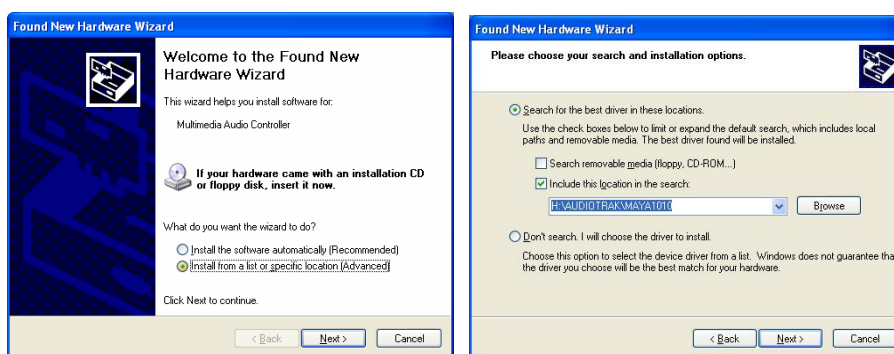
Found New Hardware Wizard

Welcome to the Found New Hardware Wizard

This wizard helps you install software for:

Multimedia Audio Controller

If your hardware came with an installation CD or floppy disk, insert it now.

What do you want the wizard to do?

Install the software automatically (Recommended)

Install from a list or specific location (Advanced)

Click Next to continue.

< Back Next > Cancel

Found New Hardware Wizard

Please choose your search and installation options.

Search for the best driver in these locations.

Use the check boxes below to limit or expand the default search, which includes local paths and removable media. The best driver found will be installed.

Search removable media (floppy, CD-ROM...)

Include this location in the search:

H:\AUDIOTRAK\MAYA1010

Browse

Don't search. I will choose the driver to install.

Choose this option to select the device driver from a list. Windows does not guarantee tha the driver you choose will be the best match for your hardware.

< Back Next > Cancel